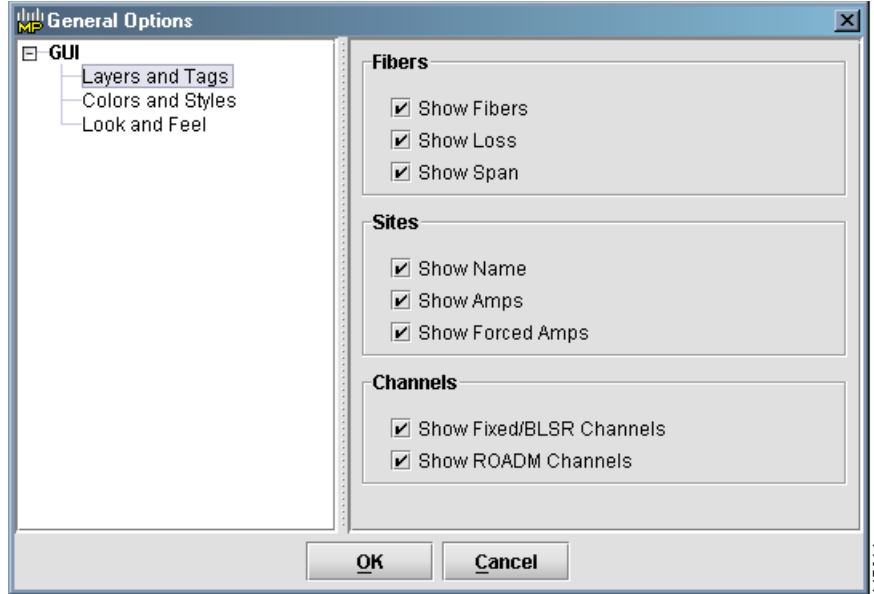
MP General Options

GUI
Layers and Tags
Colors and Styles
Look and Feel

Fibers
☑ Show Fibers
☑ Show Loss
☑ Show Span

Sites
☑ Show Name
☑ Show Amps
☑ Show Forced Amps

Channels
☑ Show Fixed/BLSR Channels
☑ Show ROADM Channels

OK
Cancel